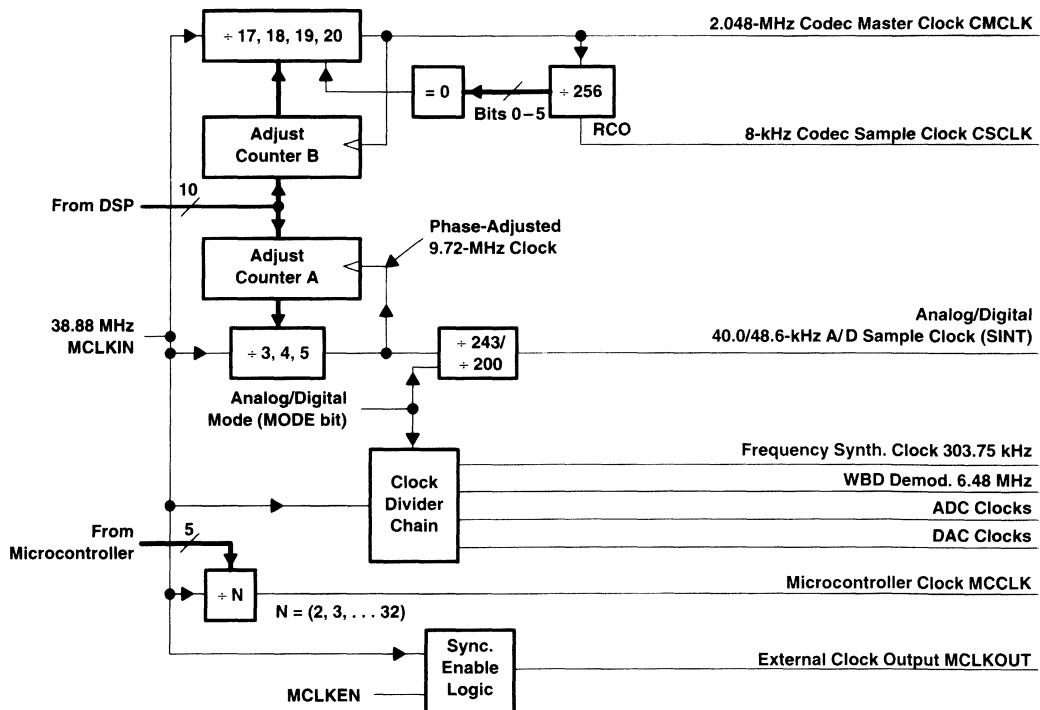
÷ 17, 18, 19, 20

2.048-MHz Codec Master Clock CMCLK

= 0

÷ 256

Bits 0 – 5

RCO

Adjust Counter B

8-kHz Codec Sample Clock CSCLK

10

From DSP

Phase-Adjusted 9.72-MHz Clock

Adjust Counter A

38.88 MHz MCLKIN

÷ 3, 4, 5

÷ 243/ ÷ 200

Analog/Digital 40.0/48.6-kHz A/D Sample Clock (SINT)

Analog/Digital Mode (MODE bit)

Clock Divider Chain

Frequency Synth. Clock 303.75 kHz

WBD Demod. 6.48 MHz

ADC Clocks

DAC Clocks

From Microcontroller

5

÷ N

N = (2, 3, . . . 32)

Microcontroller Clock MCCLK

Sync. Enable Logic

External Clock Output MCLKOUT

MCLKEN